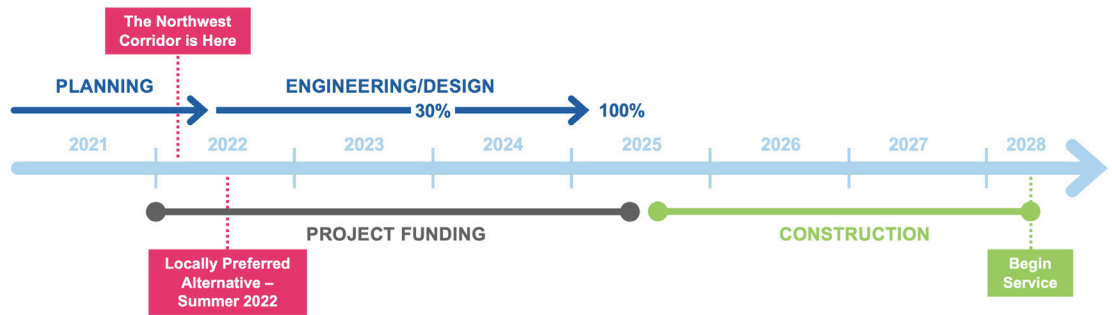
The Northwest Corridor is Here

PLANNING

ENGINEERING/DESIGN

30%

100%

2021

2022

2023

2024

2025

2026

2027

2028

PROJECT FUNDING

CONSTRUCTION

Locally Preferred Alternative – Summer 2022

Begin Service